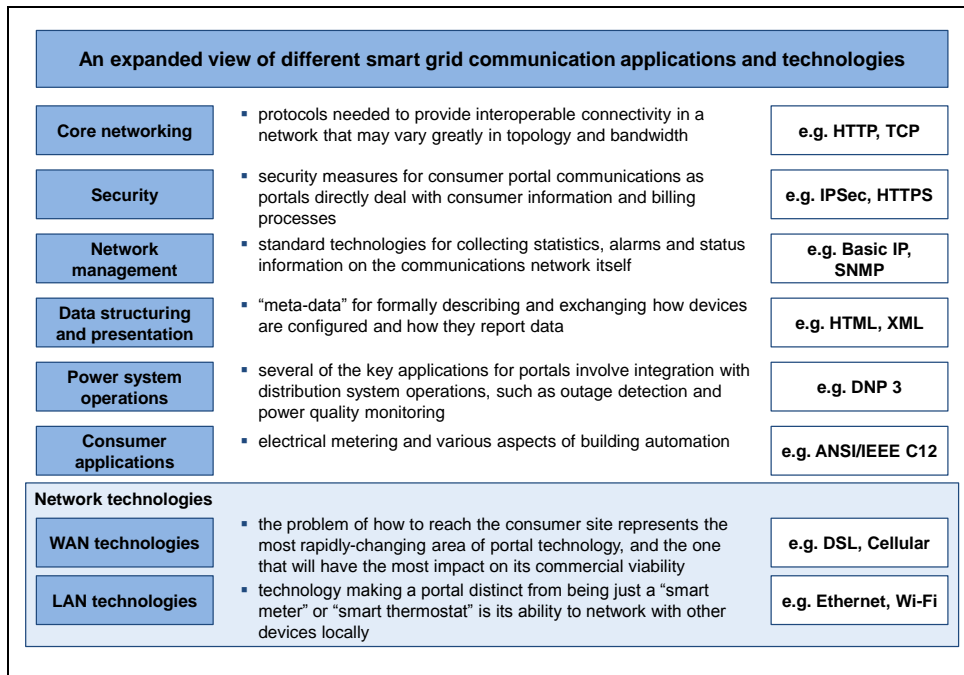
An expanded view of different smart grid communication applications and technologies

Core networking
▪ protocols needed to provide interoperable connectivity in a network that may vary greatly in topology and bandwidth
e.g. HTTP, TCP

Security
▪ security measures for consumer portal communications as portals directly deal with consumer information and billing processes
e.g. IPSec, HTTPS

Network management
▪ standard technologies for collecting statistics, alarms and status information on the communications network itself
e.g. Basic IP, SNMP

Data structuring and presentation
▪ “meta-data” for formally describing and exchanging how devices are configured and how they report data
e.g. HTML, XML

Power system operations
▪ several of the key applications for portals involve integration with distribution system operations, such as outage detection and power quality monitoring
e.g. DNP 3

Consumer applications
▪ electrical metering and various aspects of building automation
e.g. ANSI/IEEE C12

Network technologies

WAN technologies
▪ the problem of how to reach the consumer site represents the most rapidly-changing area of portal technology, and the one that will have the most impact on its commercial viability
e.g. DSL, Cellular

LAN technologies
▪ technology making a portal distinct from being just a “smart meter” or “smart thermostat” is its ability to network with other devices locally
e.g. Ethernet, Wi-Fi